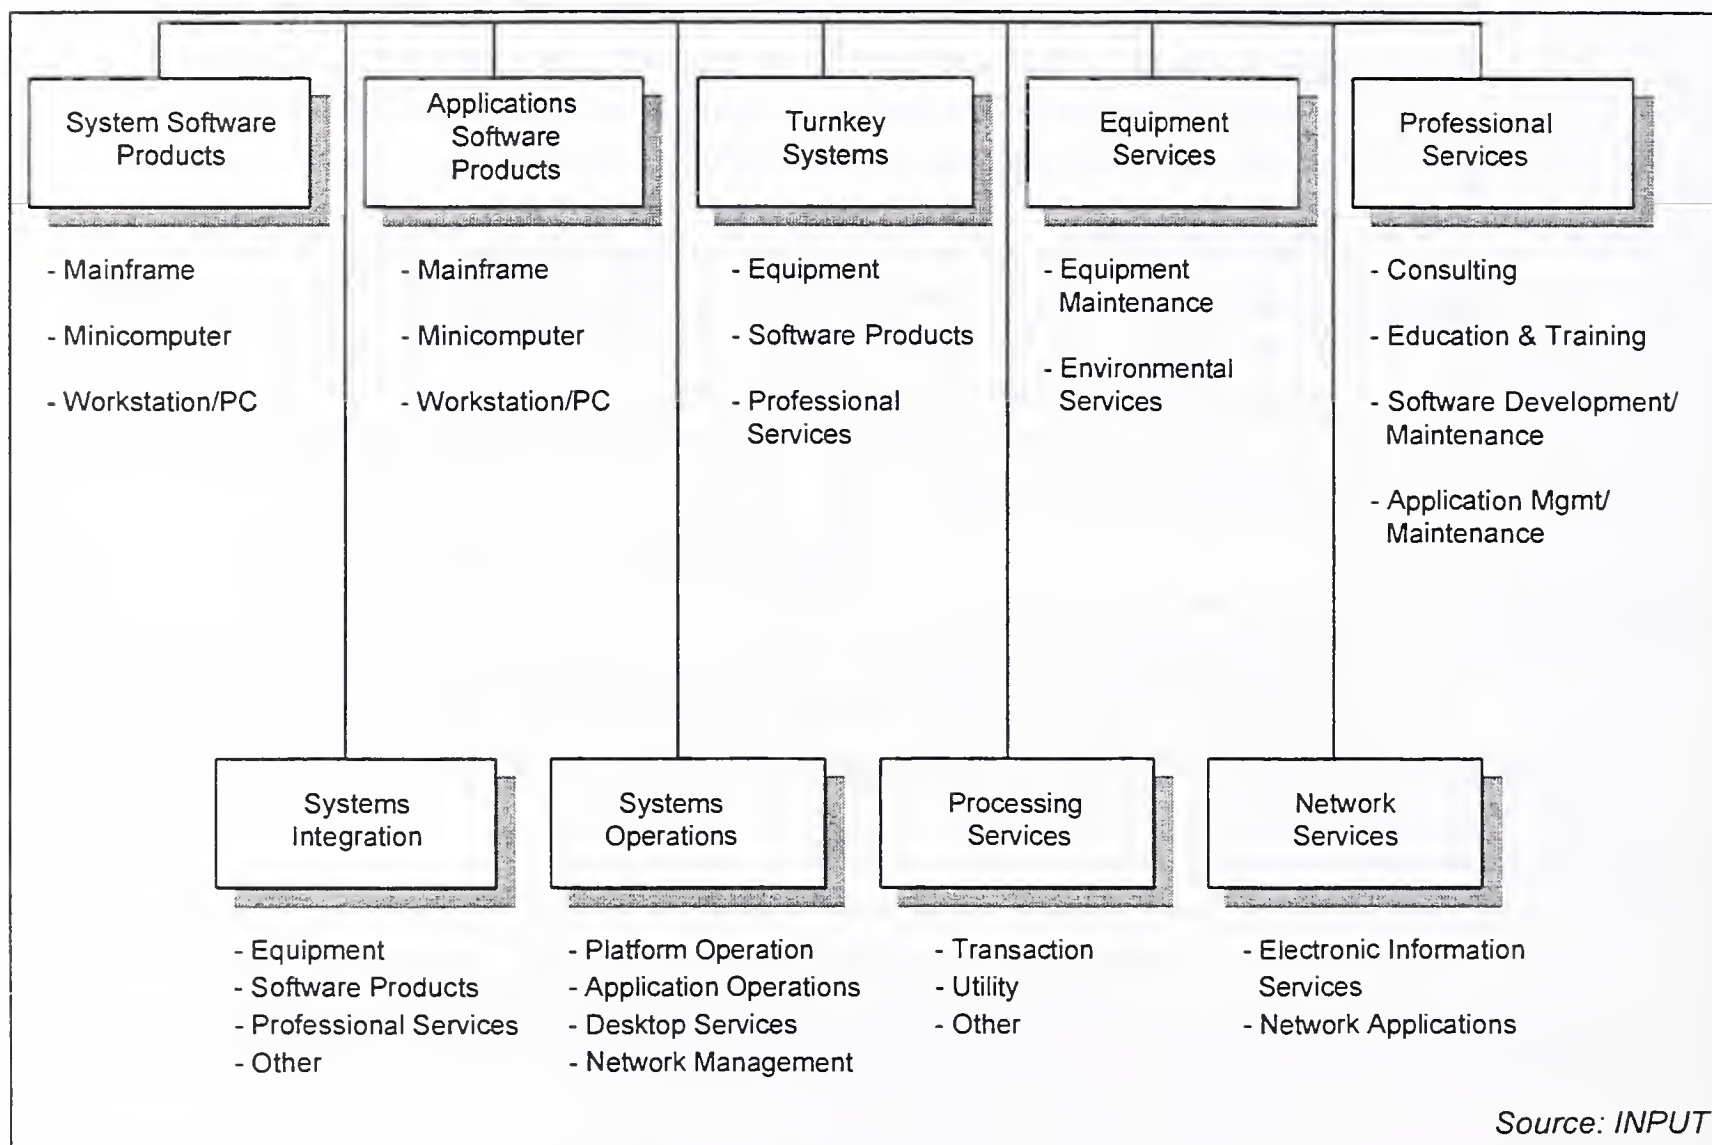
System Software Products

- Mainframe

- Minicomputer

- Workstation/PC

Applications Software Products

- Mainframe

- Minicomputer

- Workstation/PC

Turnkey Systems

- Equipment

- Software Products

- Professional Services

Equipment Services

- Equipment Maintenance

- Environmental Services

Professional Services

- Consulting

- Education & Training

- Software Development/ Maintenance

- Application Mgmt/ Maintenance

Systems Integration

- Equipment
- Software Products
- Professional Services
- Other

Systems Operations

- Platform Operation
- Application Operations
- Desktop Services
- Network Management

Processing Services

- Transaction
- Utility
- Other

Network Services

- Electronic Information Services
- Network Applications

Source: INPUT